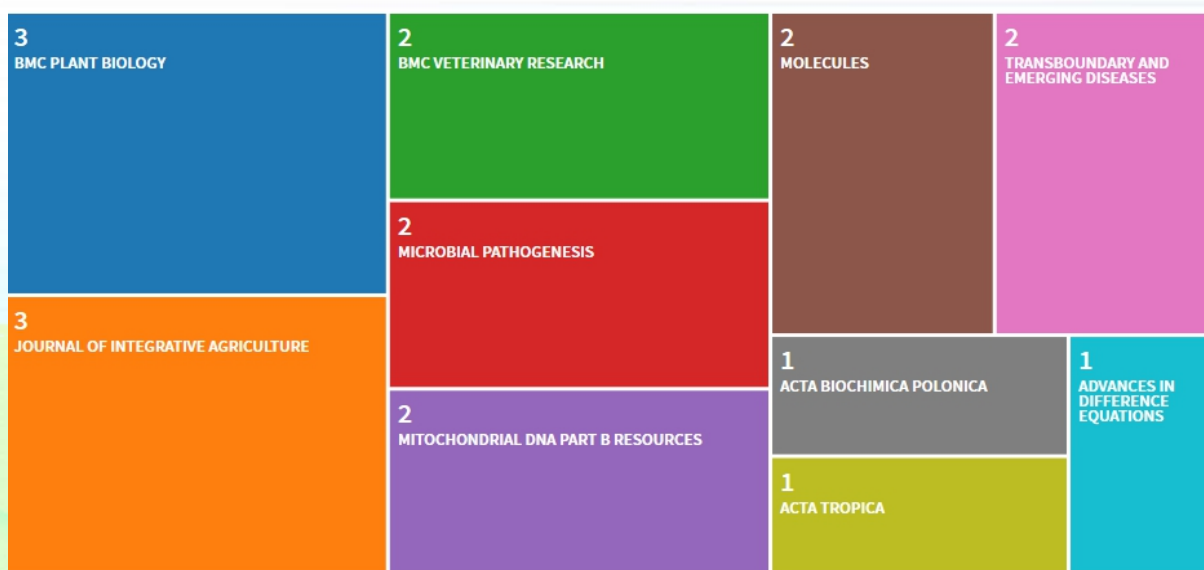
3
BMC PLANT BIOLOGY

3
JOURNAL OF INTEGRATIVE AGRICULTURE

2
BMC VETERINARY RESEARCH

2
MICROBIAL PATHOGENESIS

2
MITOCHONDRIAL DNA PART B RESOURCES

2
MOLECULES

2
TRANSBOUNDARY AND EMERGING DISEASES

1
ACTA BIOCHIMICA POLONICA

1
ACTA TROPICA

1
ADVANCES IN DIFFERENCE EQUATIONS